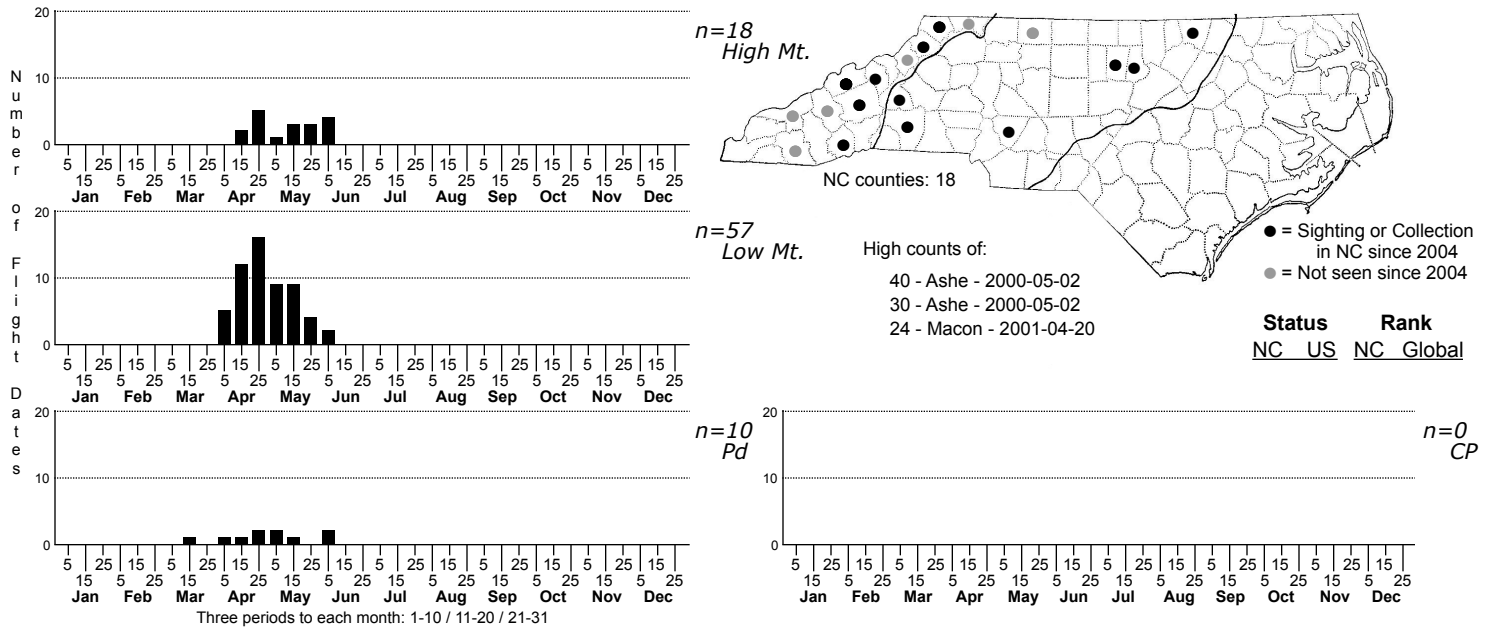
Number of Flight Dates

20
10
0
5 15 25 5 15 25 5 15 25 5 15 25 5 15 25 5 15 25 5 15 25 5 15 25 5 15 25 5 15 25 5 15 25 5 15 25
Jan Feb Mar Apr May Jun Jul Aug Sep Oct Nov Dec

n=18
High Mt.

NC counties: 18

● = Sighting or Collection in NC since 2004
● = Not seen since 2004

20
10
0
5 15 25 5 15 25 5 15 25 5 15 25 5 15 25 5 15 25 5 15 25 5 15 25 5 15 25 5 15 25 5 15 25 5 15 25
Jan Feb Mar Apr May Jun Jul Aug Sep Oct Nov Dec

n=57
Low Mt.

High counts of:
40 - Ashe - 2000-05-02
30 - Ashe - 2000-05-02
24 - Macon - 2001-04-20

Status Rank
NC US NC Global

20
10
0
5 15 25 5 15 25 5 15 25 5 15 25 5 15 25 5 15 25 5 15 25 5 15 25 5 15 25 5 15 25 5 15 25 5 15 25
Jan Feb Mar Apr May Jun Jul Aug Sep Oct Nov Dec
Three periods to each month: 1-10 / 11-20 / 21-31

n=10
Pd

20
10
0
5 15 25 5 15 25 5 15 25 5 15 25 5 15 25 5 15 25 5 15 25 5 15 25 5 15 25 5 15 25 5 15 25 5 15 25
Jan Feb Mar Apr May Jun Jul Aug Sep Oct Nov Dec

n=0
CP